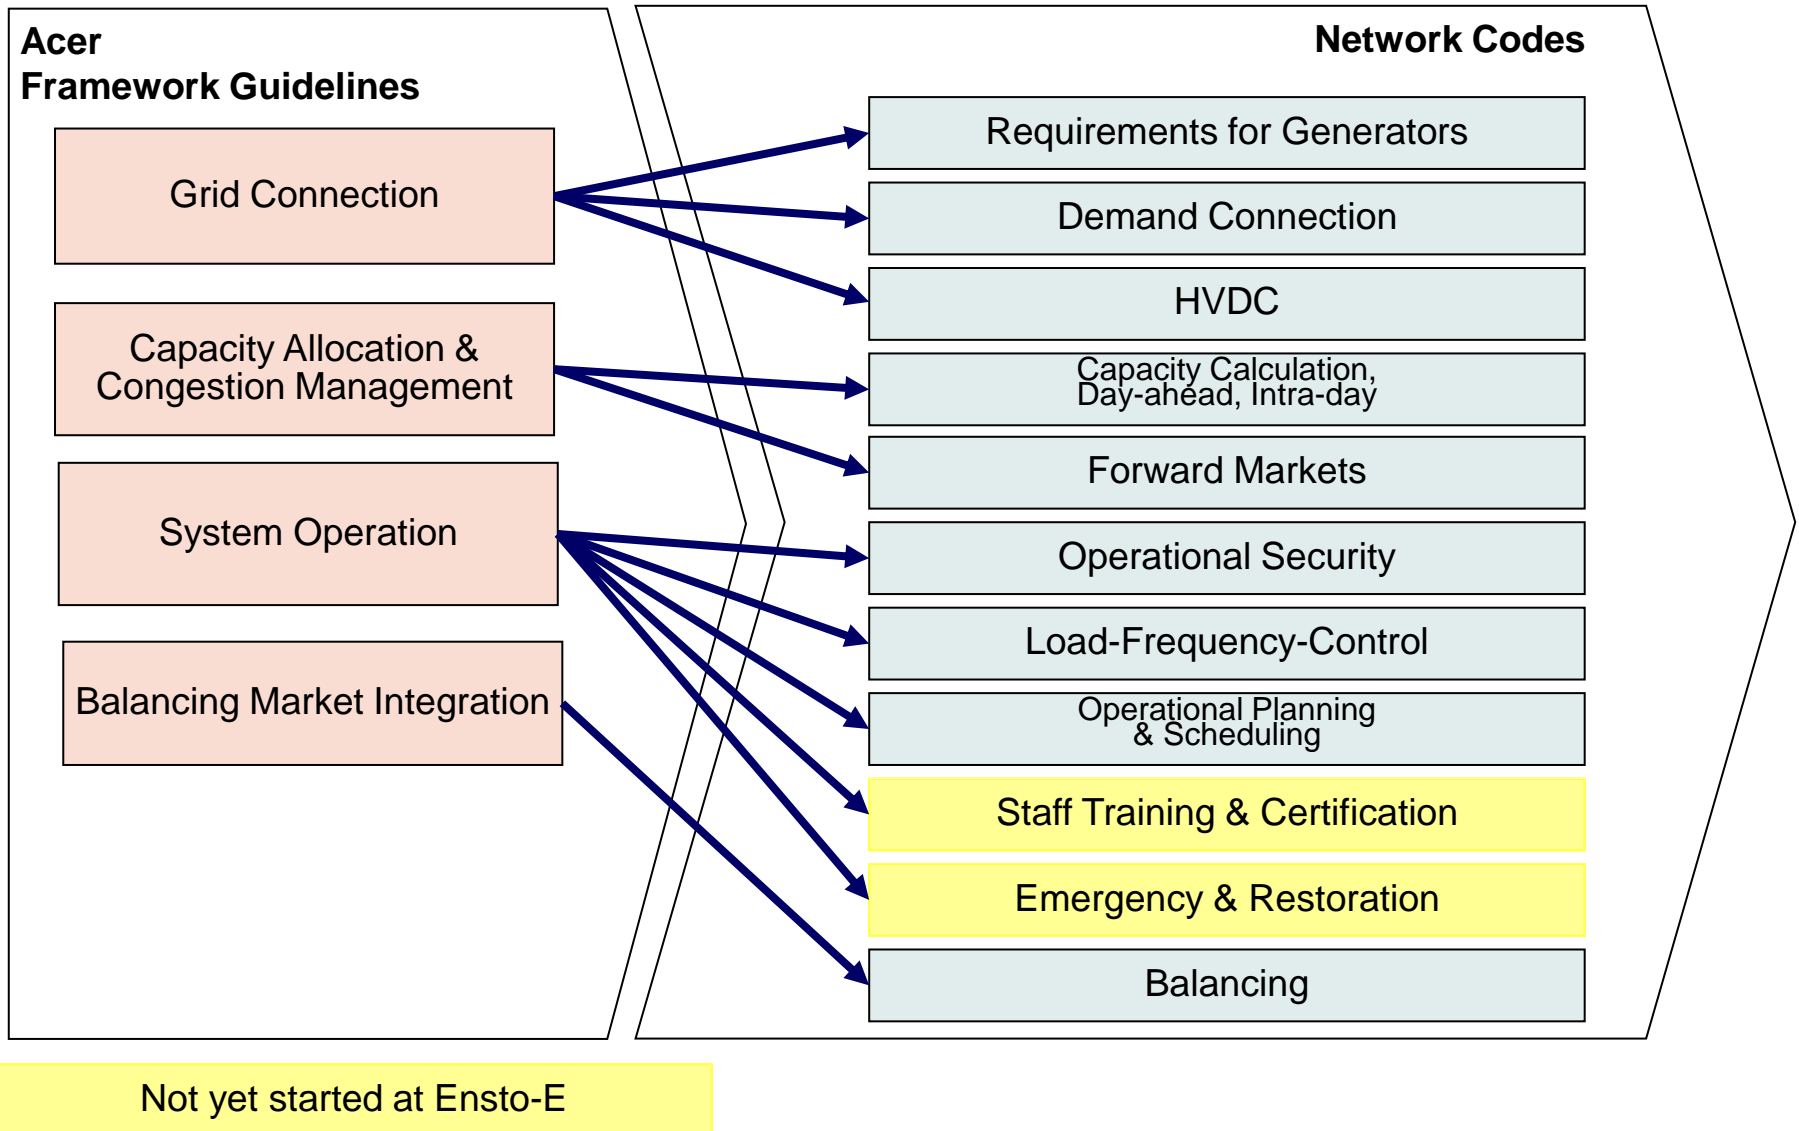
Acer
Framework Guidelines

Network Codes

Grid Connection

Capacity Allocation & Congestion Management

System Operation

Balancing Market Integration

Requirements for Generators

Demand Connection

HVDC

Capacity Calculation, Day-ahead, Intra-day

Forward Markets

Operational Security

Load-Frequency-Control

Operational Planning & Scheduling

Staff Training & Certification

Emergency & Restoration

Balancing

Not yet started at Ensto-E